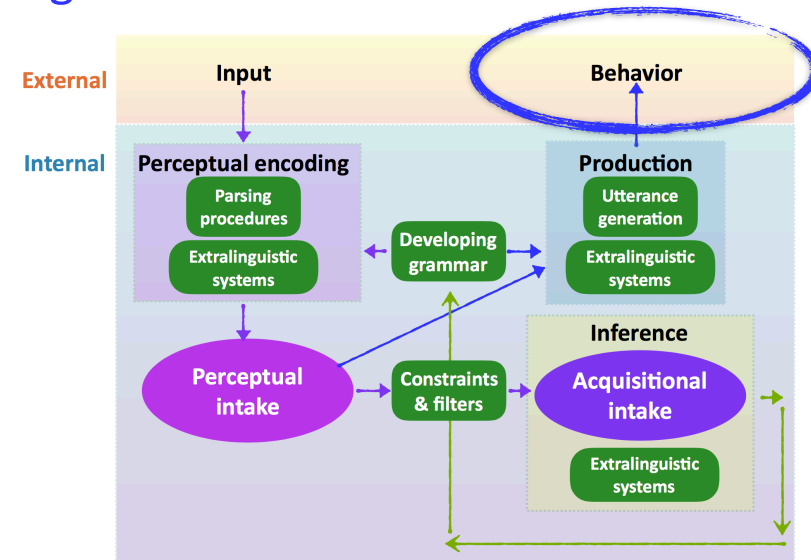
External

Input

Behavior

Internal

Perceptual encoding

Parsing procedures

Extralinguistic systems

Developing grammar

Production

Utterance generation

Extralinguistic systems

Perceptual intake

Constraints & filters

Inference

Acquisitional intake

Extralinguistic systems